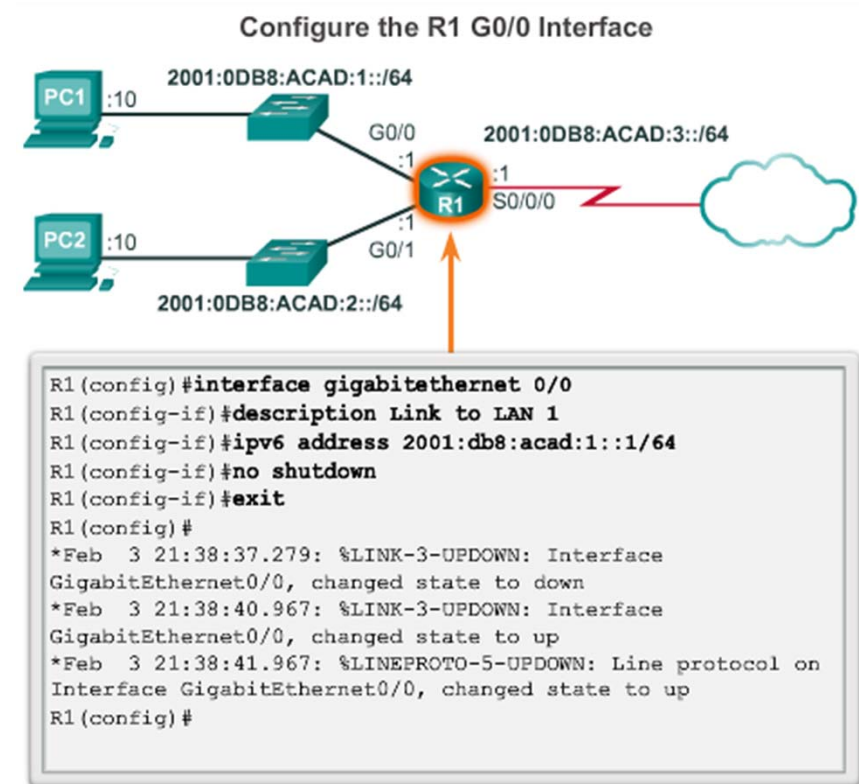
Configure the R1 G0/0 Interface

PC1 :10
2001:0DB8:ACAD:1::/64
G0/0
:1
2001:0DB8:ACAD:3::/64
:1
R1
S0/0/0
:1
PC2 :10
G0/1
2001:0DB8:ACAD:2::/64

R1(config)#interface gigabitethernet 0/0
R1(config-if)#description Link to LAN 1
R1(config-if)#ipv6 address 2001:db8:acad:1::1/64
R1(config-if)#no shutdown
R1(config-if)#exit
R1(config)#
*Feb 3 21:38:37.279: %LINK-3-UPDOWN: Interface GigabitEthernet0/0, changed state to down
*Feb 3 21:38:40.967: %LINK-3-UPDOWN: Interface GigabitEthernet0/0, changed state to up
*Feb 3 21:38:41.967: %LINEPROTO-5-UPDOWN: Line protocol on Interface GigabitEthernet0/0, changed state to up
R1(config)#